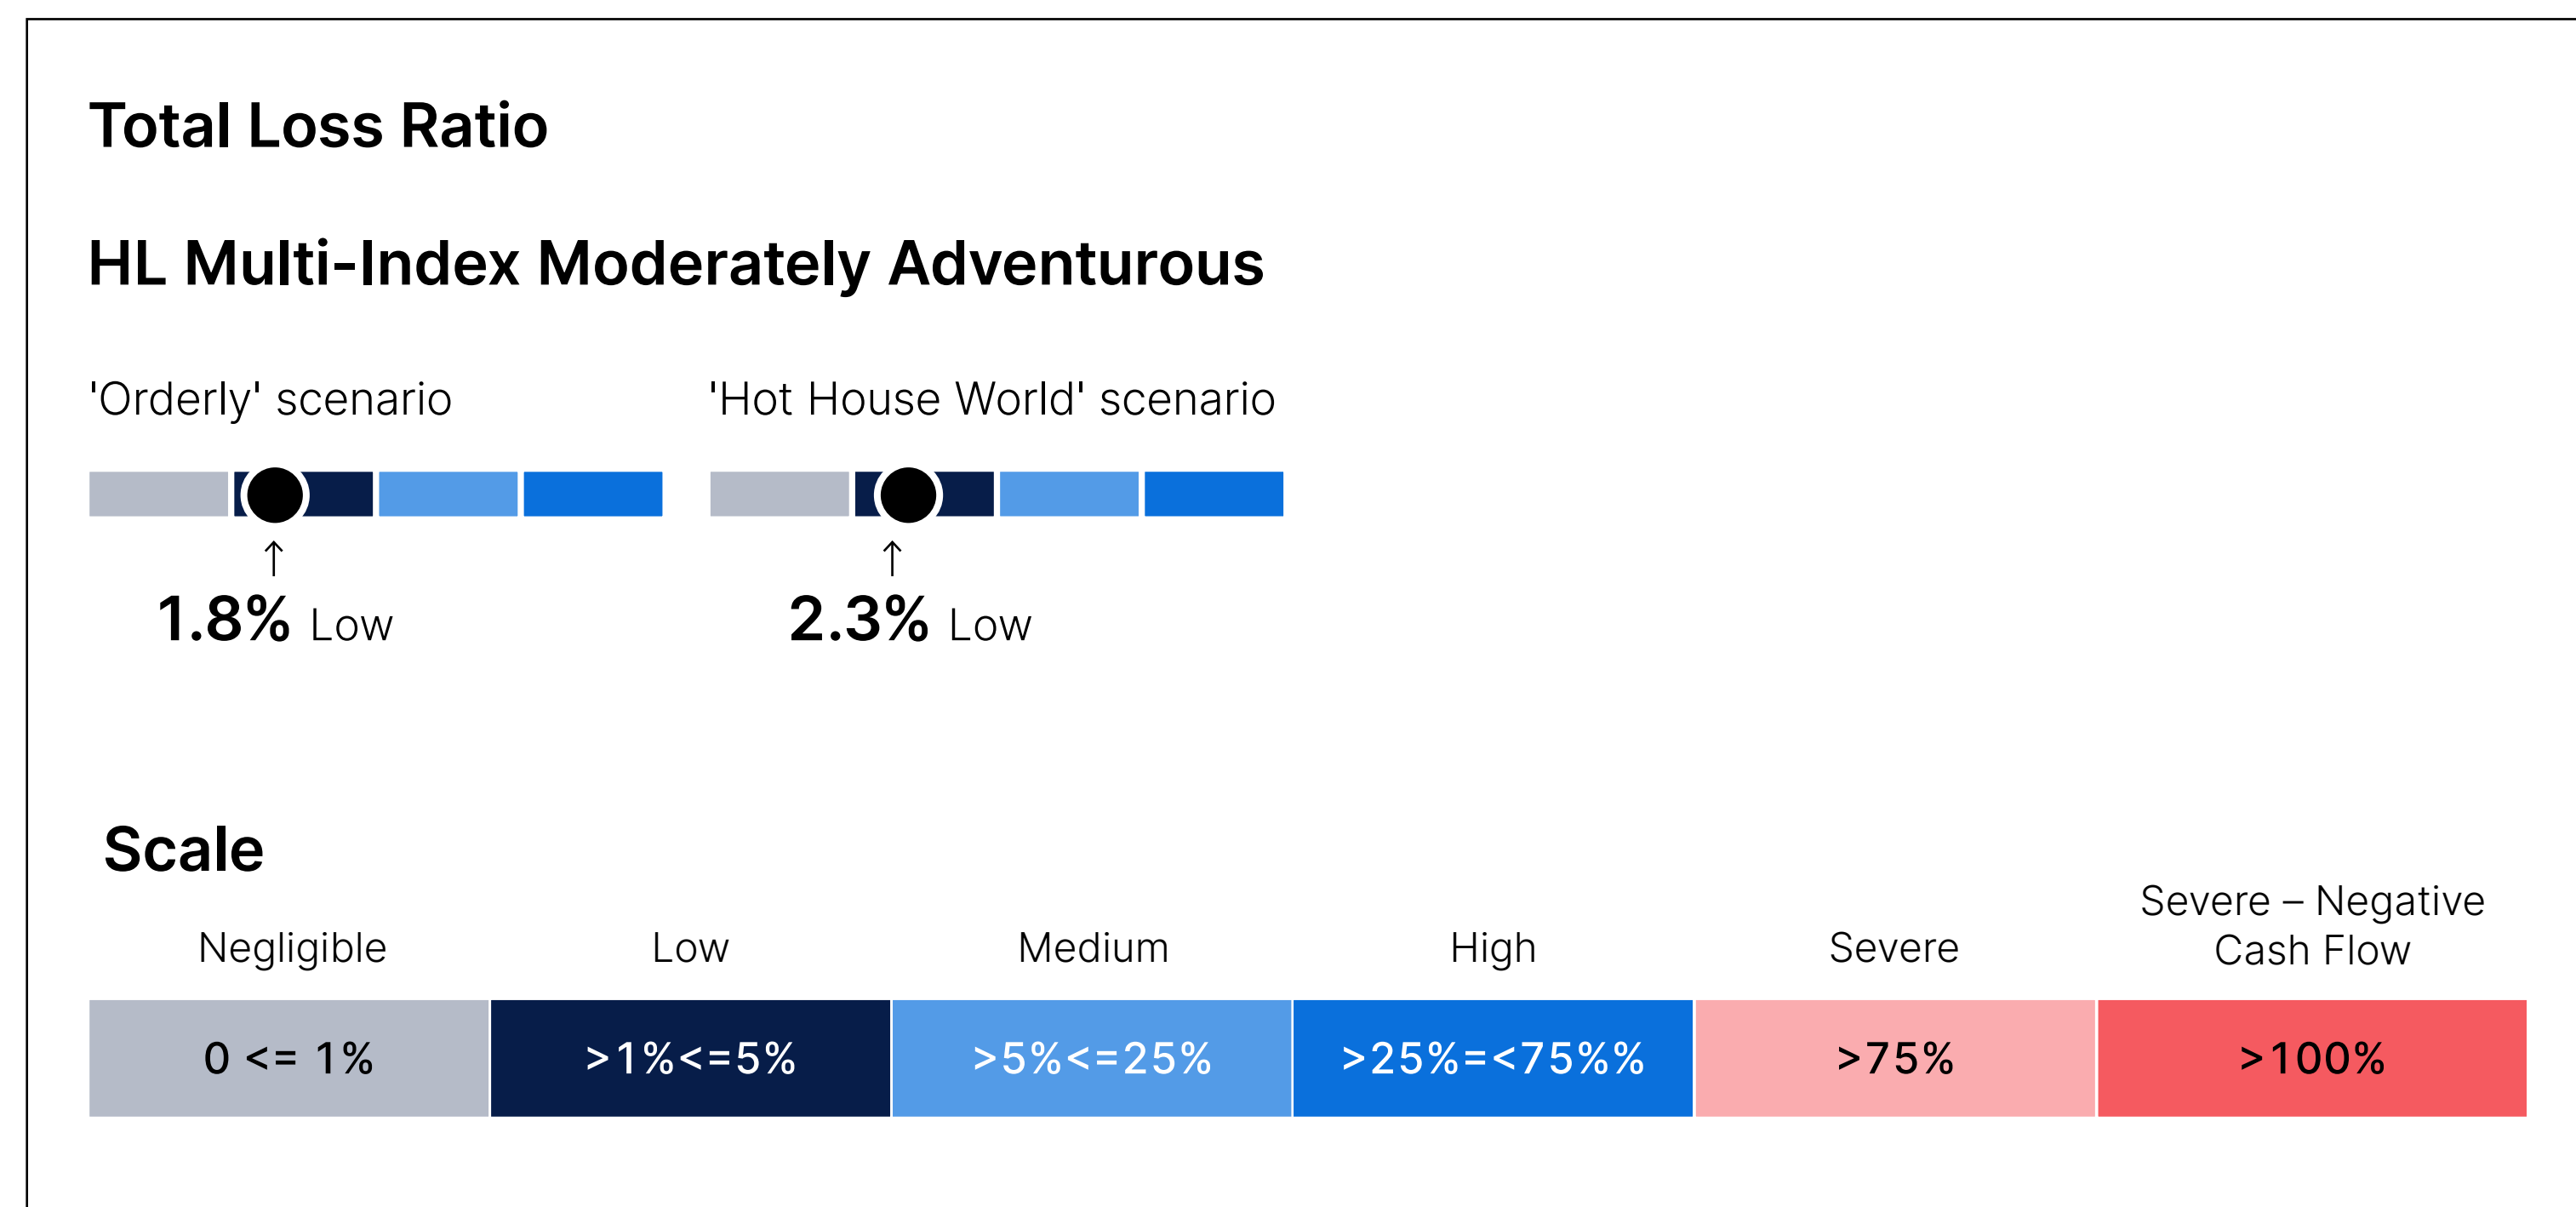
Total Loss Ratio

HL Multi-Index Moderately Adventurous

'Orderly' scenario

↑
1.8% Low

'Hot House World' scenario

↑
2.3% Low

Scale

| Negligible | Low | Medium | High | Severe | Severe – Negative Cash Flow |
|---|---|---|---|---|---|
| 0 <= 1% | >1%<=5% | >5%<=25% | >25%=<75%% | >75% | >100% |